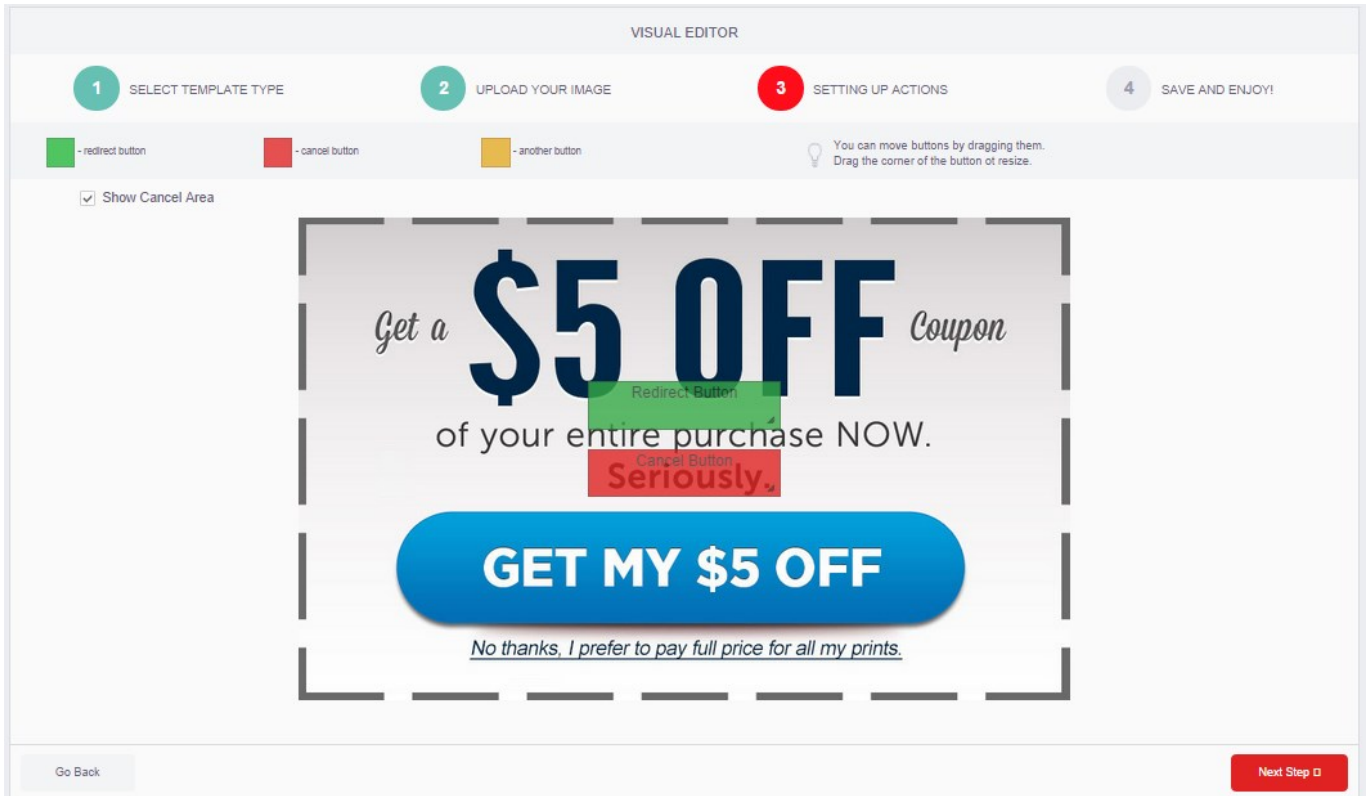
VISUAL EDITOR

1 SELECT TEMPLATE TYPE

2 UPLOAD YOUR IMAGE

3 SETTING UP ACTIONS

4 SAVE AND ENJOY!

- redirect button

- cancel button

- another button

You can move buttons by dragging them.
Drag the corner of the button ot resize.

Show Cancel Area

Get a $5 OFF Coupon

Redirect Button

of your entire purchase NOW.

Cancel Button

Seriously.

GET MY $5 OFF

No thanks, I prefer to pay full price for all my prints.

Go Back

Next Step